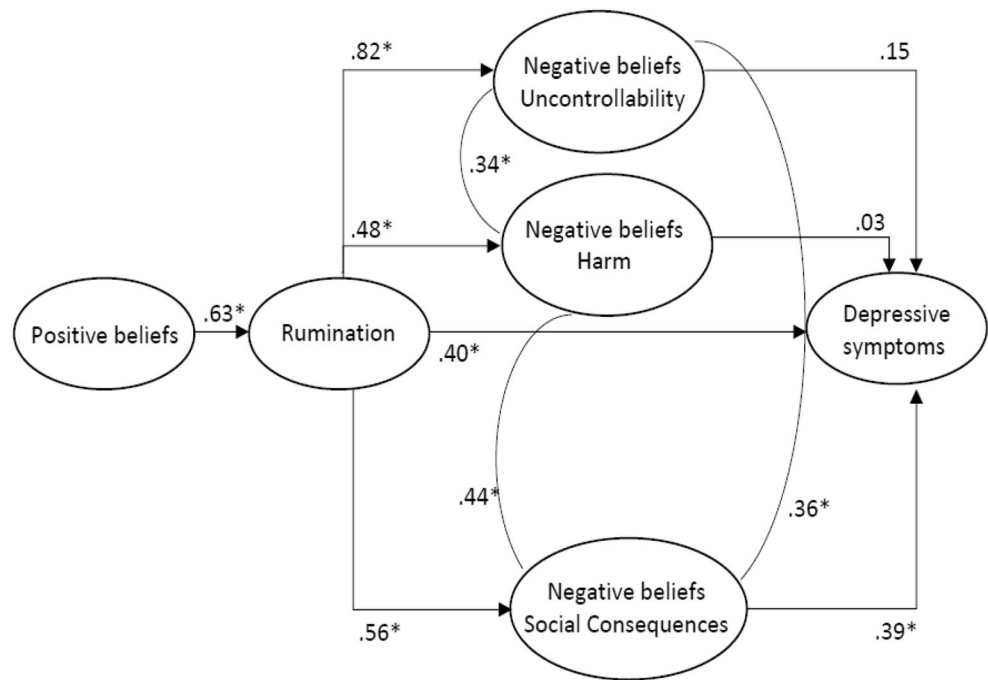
.82*

Negative beliefs
Uncontrollability

.15

.34*

.48*

Negative beliefs
Harm

.03

Positive beliefs

.63*

Rumination

.40*

Depressive symptoms

.44*

.36*

.56*

Negative beliefs
Social Consequences

.39*